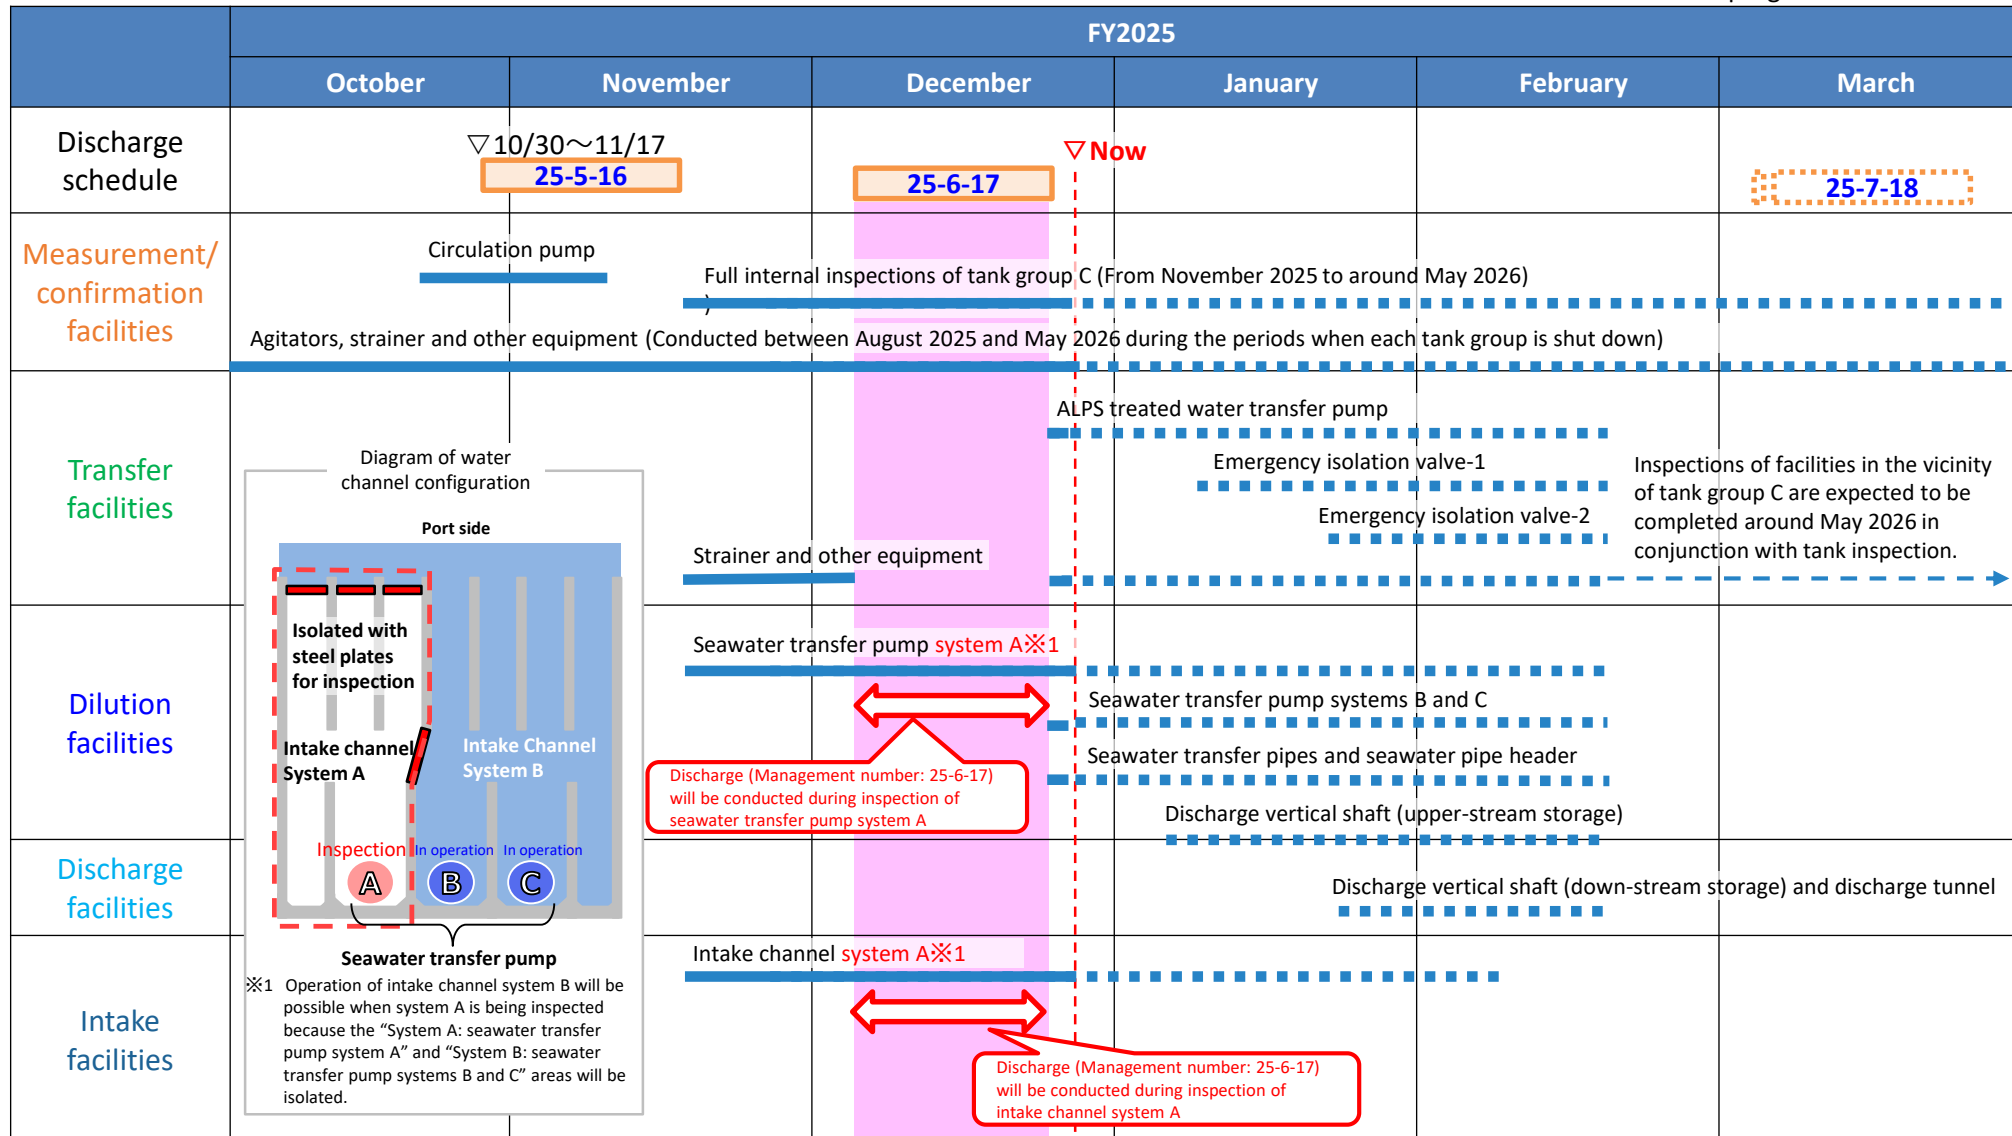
| | FY2025 | | | | | |
|---|---|---|---|---|---|---|
| | October | November | December | January | February | March |

Discharge schedule

▽10/30～11/17
25-5-16
25-6-17
▽Now
25-7-18

Measurement/ confirmation facilities

Circulation pump

Full internal inspections of tank group C (From November 2025 to around May 2026)

Agitators, strainer and other equipment (Conducted between August 2025 and May 2026 during the periods when each tank group is shut down)

Transfer facilities

ALPS treated water transfer pump

Emergency isolation valve-1

Emergency isolation valve-2

Strainer and other equipment

Inspections of facilities in the vicinity of tank group C are expected to be completed around May 2026 in conjunction with tank inspection.

Dilution facilities

Seawater transfer pump system A※1

Seawater transfer pump systems B and C

Seawater transfer pipes and seawater pipe header

Discharge (Management number: 25-6-17) will be conducted during inspection of seawater transfer pump system A

Discharge vertical shaft (upper-stream storage)

Discharge facilities

Discharge vertical shaft (down-stream storage) and discharge tunnel

Intake facilities

Intake channel system A※1

Discharge (Management number: 25-6-17) will be conducted during inspection of intake channel system A

Diagram of water channel configuration

Port side

Isolated with steel plates for inspection

Intake channel System A

Intake Channel System B

Inspection In operation In operation

A B C

Seawater transfer pump

※1 Operation of intake channel system B will be possible when system A is being inspected because the “System A: seawater transfer pump system A” and “System B: seawater transfer pump systems B and C” areas will be isolated.